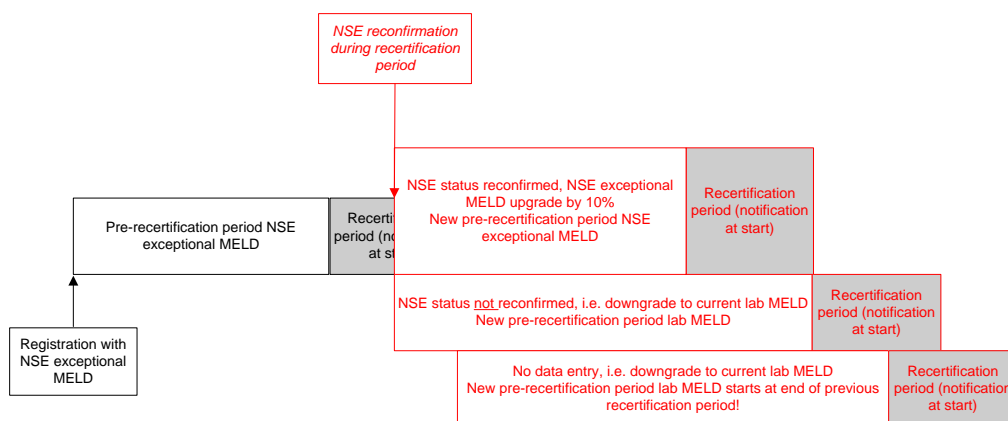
NSE reconfirmation during recertification period

NSE status reconfirmed, NSE exceptional MELD upgrade by 10%
New pre-recertification period NSE exceptional MELD

Recertification period (notification at start)

Pre-recertification period NSE exceptional MELD

Recerti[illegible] period (no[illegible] at st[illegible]

NSE status not reconfirmed, i.e. downgrade to current lab MELD
New pre-recertification period lab MELD

Recertification period (notification at start)

Registration with NSE exceptional MELD

No data entry, i.e. downgrade to current lab MELD
New pre-recertification period lab MELD starts at end of previous recertification period!

Recertification period (notificatio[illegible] at start)